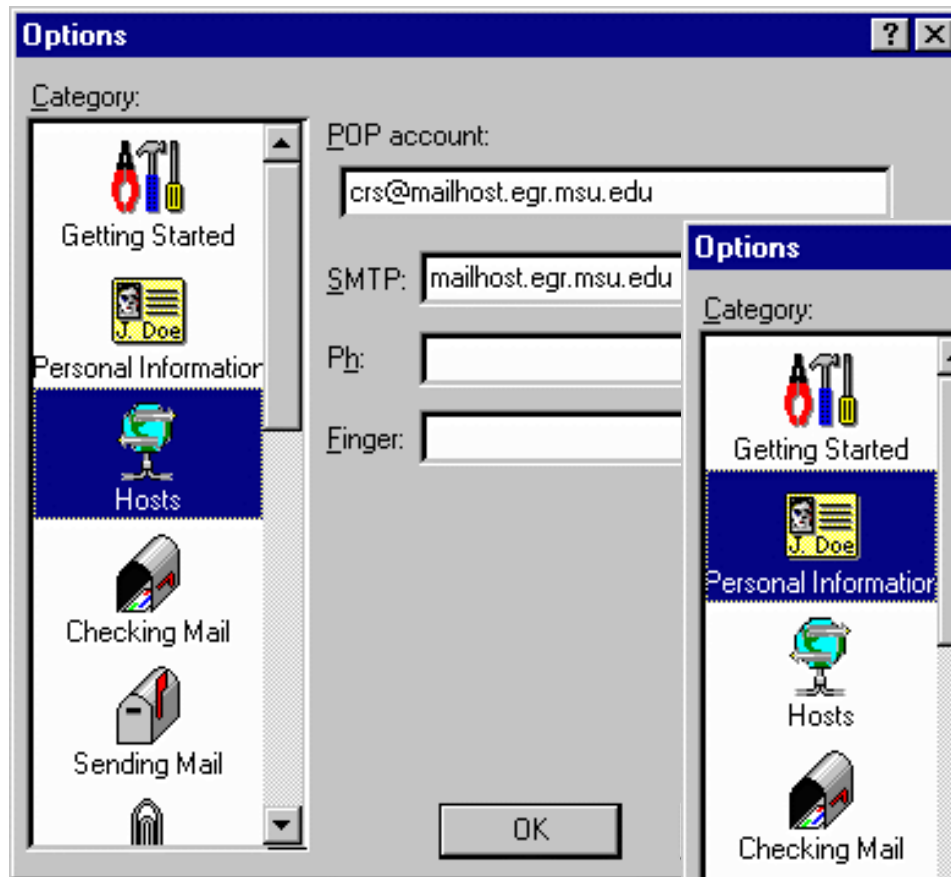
Options

?

Category:

Getting Started

J. Doe

Personal Informatior

Hosts

Checking Mail

Sending Mail

POP account:

crs@mailhost.egr.msu.edu

SMTP: mailhost.egr.msu.edu

Ph:

Finger:

OK

Options

Category:

Getting Started

J. Doe

Personal Informatior

Hosts

Checking Mail